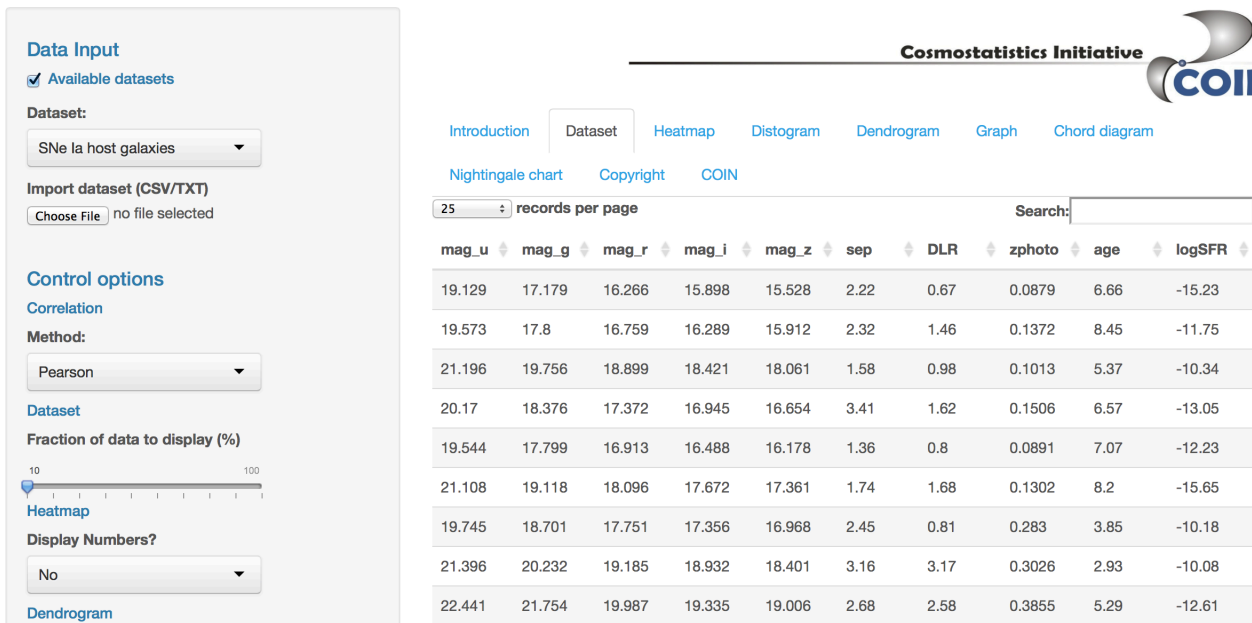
Data Input

Available datasets

Dataset:

SNe Ia host galaxies

Import dataset (CSV/TXT)

Choose File no file selected

Control options

Correlation

Method:

Pearson

Dataset

Fraction of data to display (%)

10 100

Heatmap

Display Numbers?

No

Dendrogram

Cosmostatistics Initiative

COI

Introduction Dataset Heatmap Distogram Dendrogram Graph Chord diagram Nightingale chart Copyright COIN

25 records per page

Search:

| mag_u | mag_g | mag_r | mag_i | mag_z | sep | DLR | zphoto | age | logSFR |
|---|---|---|---|---|---|---|---|---|---|
| 19.129 | 17.179 | 16.266 | 15.898 | 15.528 | 2.22 | 0.67 | 0.0879 | 6.66 | -15.23 |
| 19.573 | 17.8 | 16.759 | 16.289 | 15.912 | 2.32 | 1.46 | 0.1372 | 8.45 | -11.75 |
| 21.196 | 19.756 | 18.899 | 18.421 | 18.061 | 1.58 | 0.98 | 0.1013 | 5.37 | -10.34 |
| 20.17 | 18.376 | 17.372 | 16.945 | 16.654 | 3.41 | 1.62 | 0.1506 | 6.57 | -13.05 |
| 19.544 | 17.799 | 16.913 | 16.488 | 16.178 | 1.36 | 0.8 | 0.0891 | 7.07 | -12.23 |
| 21.108 | 19.118 | 18.096 | 17.672 | 17.361 | 1.74 | 1.68 | 0.1302 | 8.2 | -15.65 |
| 19.745 | 18.701 | 17.751 | 17.356 | 16.968 | 2.45 | 0.81 | 0.283 | 3.85 | -10.18 |
| 21.396 | 20.232 | 19.185 | 18.932 | 18.401 | 3.16 | 3.17 | 0.3026 | 2.93 | -10.08 |
| 22.441 | 21.754 | 19.987 | 19.335 | 19.006 | 2.68 | 2.58 | 0.3855 | 5.29 | -12.61 |